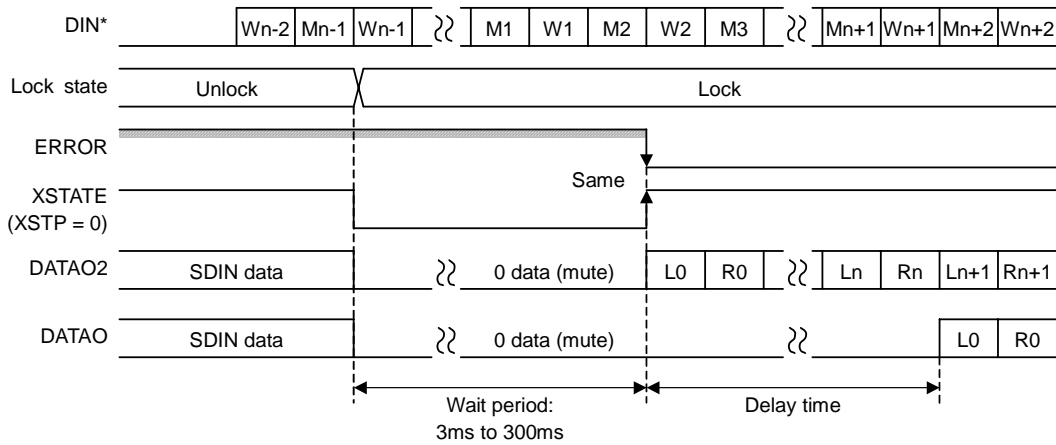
DIN*
Wn-2 Mn-1 Wn-1 M1 W1 M2 W2 M3 Mn+1 Wn+1 Mn+2 Wn+2

Lock state
Unlock
Lock

ERROR

Same

XSTATE
(XSTP = 0)

DATAO2
SDIN data
0 data (mute)
L0 R0 Ln Rn Ln+1 Rn+1

DATAO
SDIN data
0 data (mute)
L0 R0

Wait period:
3ms to 300ms

Delay time